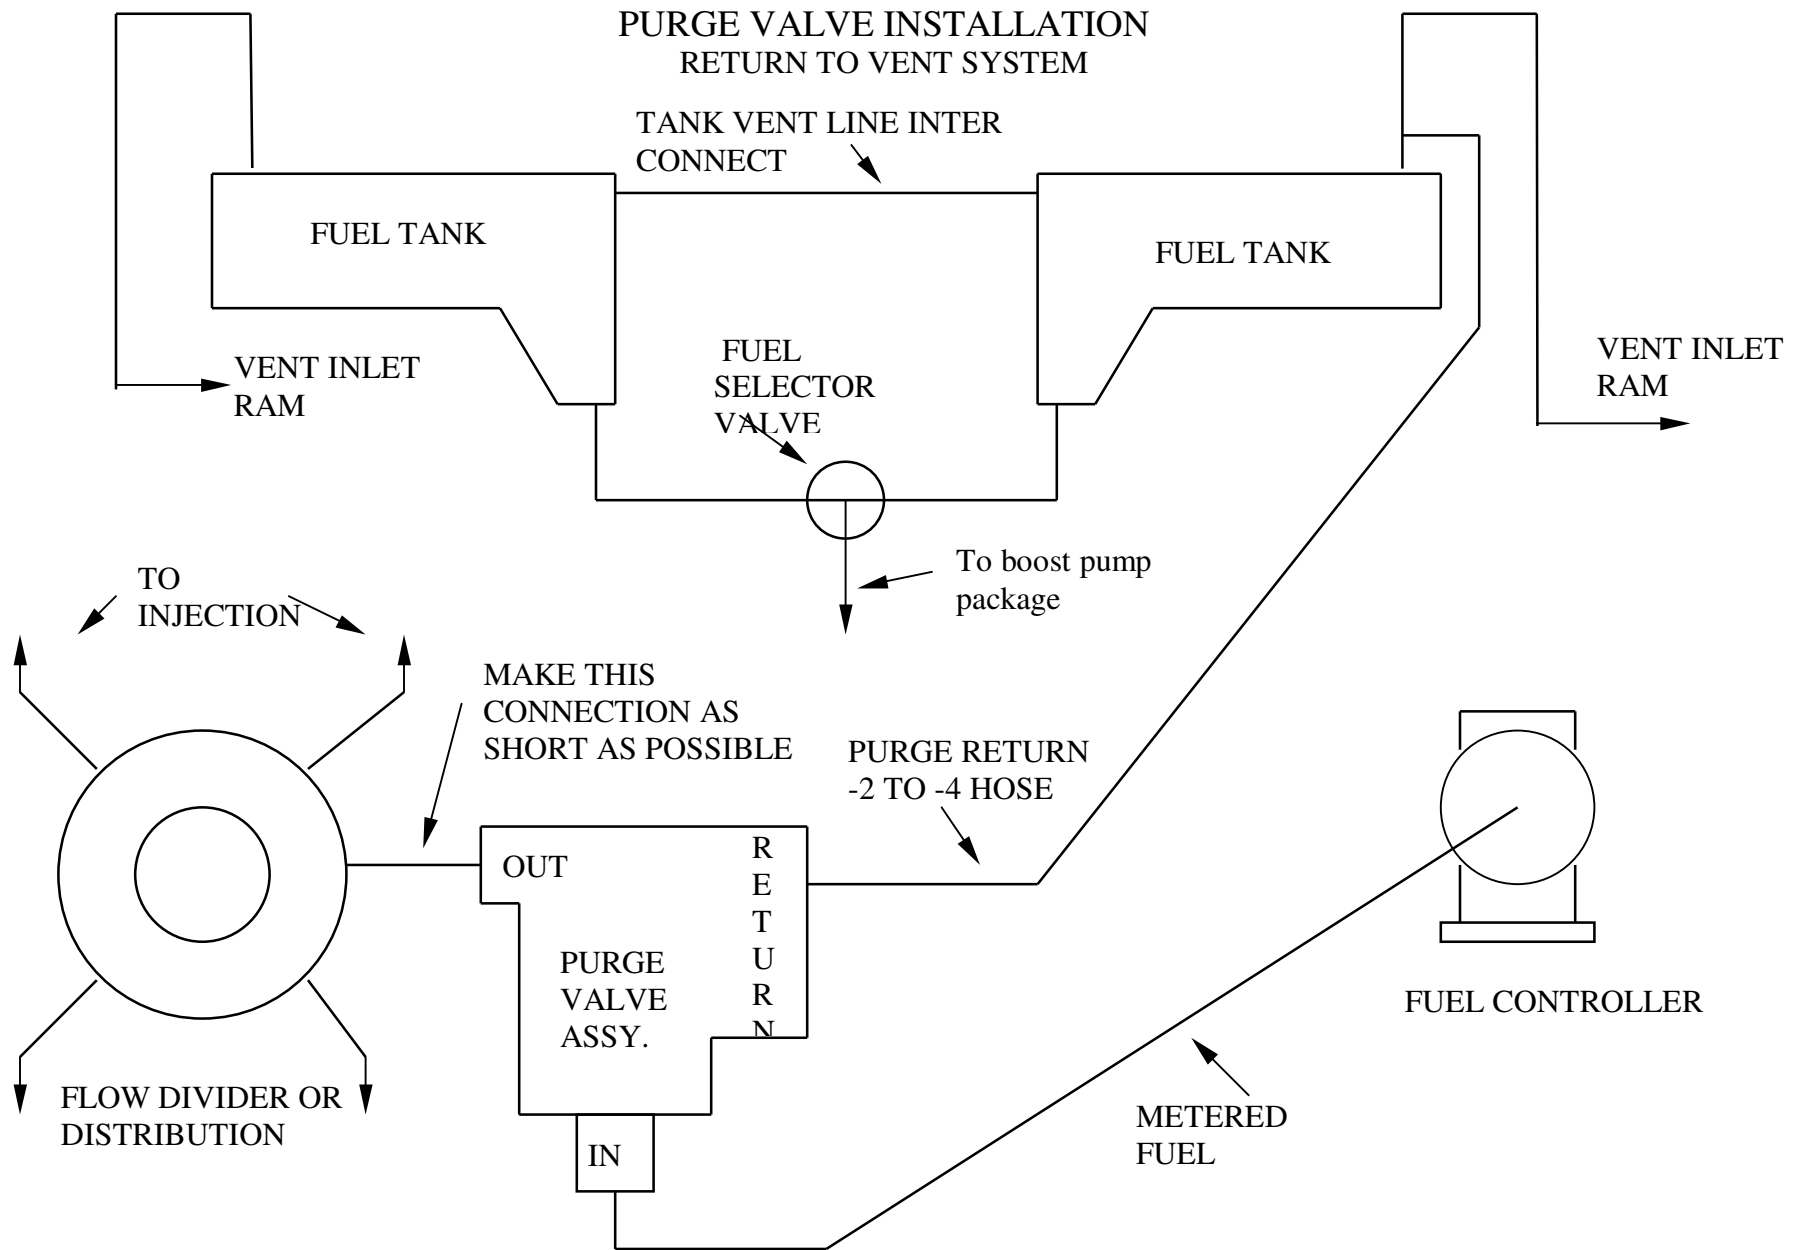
PURGE VALVE INSTALLATION
RETURN TO VENT SYSTEM

TANK VENT LINE INTER CONNECT

FUEL TANK

FUEL TANK

VENT INLET RAM

FUEL SELECTOR VALVE

VENT INLET RAM

To boost pump package

TO INJECTION

MAKE THIS CONNECTION AS SHORT AS POSSIBLE

PURGE RETURN -2 TO -4 HOSE

OUT

RETURN

PURGE VALVE ASSY.

IN

FUEL CONTROLLER

FLOW DIVIDER OR DISTRIBUTION

METERED FUEL